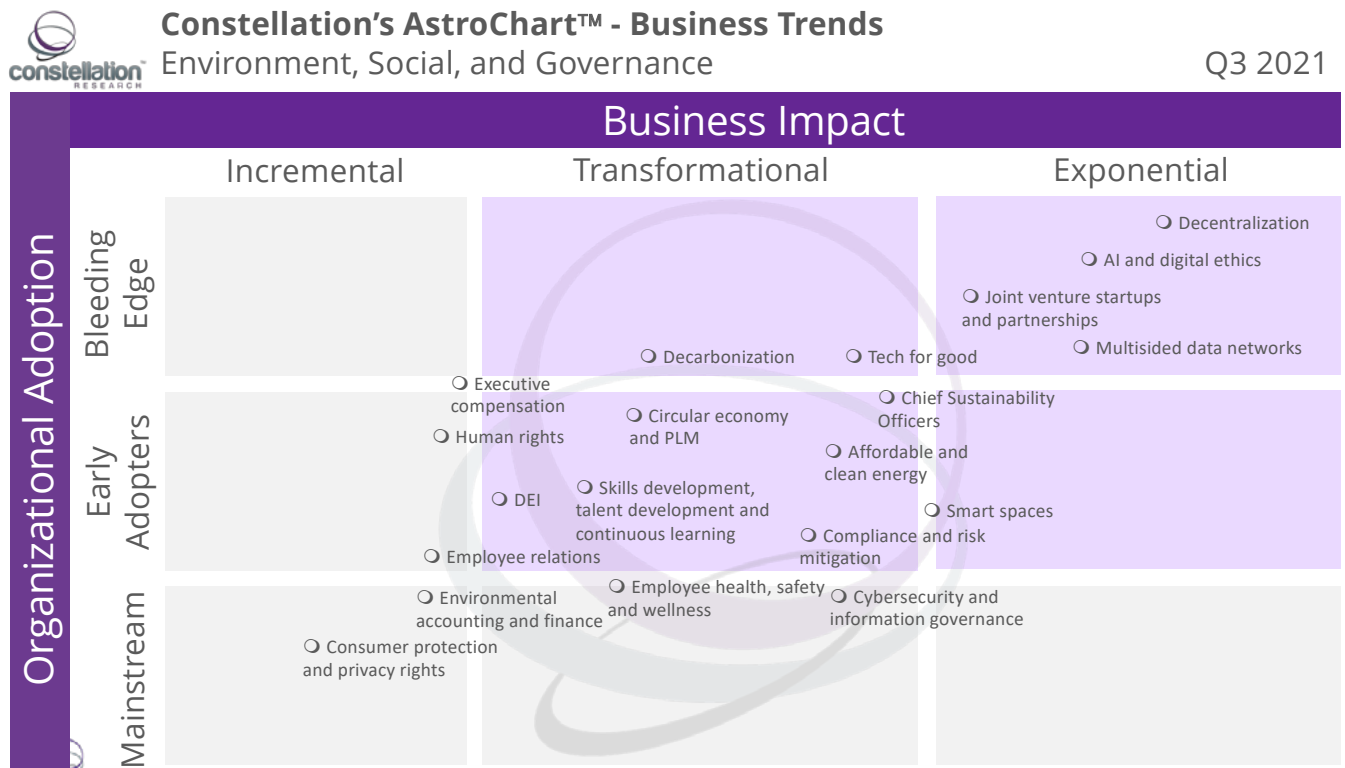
constellation RESEARCH

Constellation's AstroChart™ - Business Trends
Environment, Social, and Governance

Q3 2021

Business Impact

Incremental

Transformational

Exponential

Organizational Adoption

Bleeding Edge

Early Adopters

Mainstream

Decentralization

AI and digital ethics

Joint venture startups and partnerships

Multisided data networks

Decarbonization

Tech for good

Executive compensation

Human rights

Circular economy and PLM

Chief Sustainability Officers

Affordable and clean energy

DEI

Skills development, talent development and continuous learning

Smart spaces

Compliance and risk mitigation

Employee relations

Environmental accounting and finance

Employee health, safety and wellness

Cybersecurity and information governance

Consumer protection and privacy rights